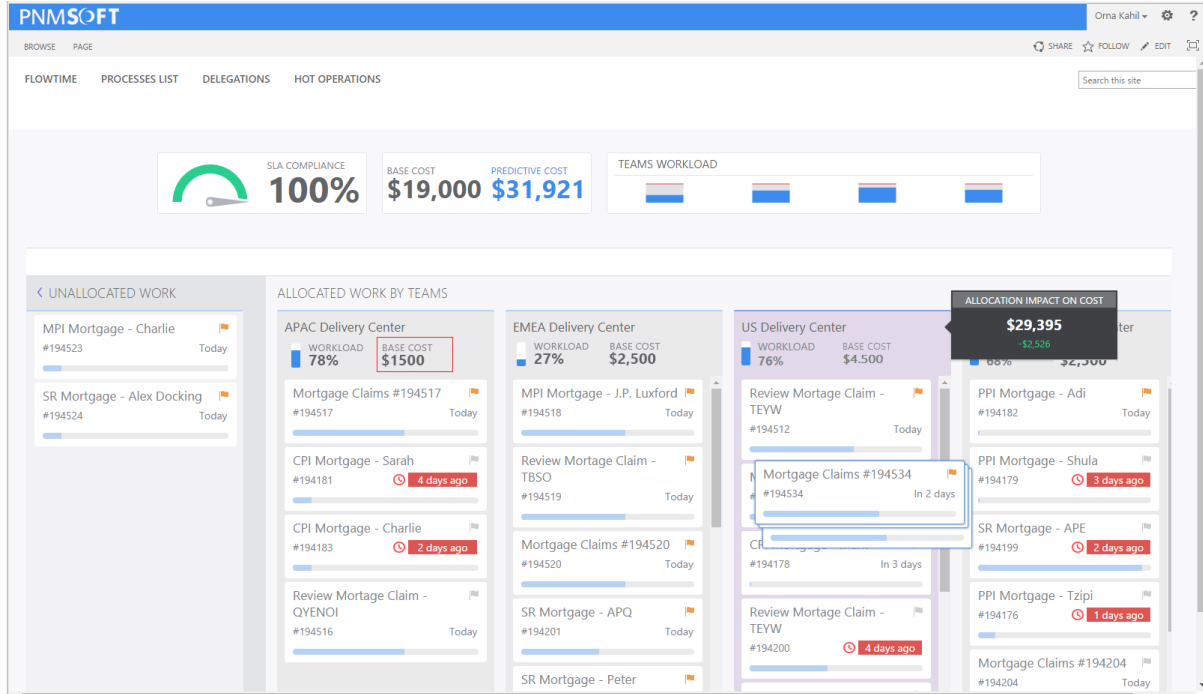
PNMSOFT

Orna Kahil ▾ ?

BROWSE PAGE

SHARE FOLLOW EDIT

FLOWTIME PROCESSES LIST DELEGATIONS HOT OPERATIONS

Search this site

SLA COMPLIANCE
100%

BASE COST
$19,000

PREDICTIVE COST
$31,921

TEAMS WORKLOAD

< UNALLOCATED WORK

MPI Mortgage - Charlie
#194523 Today

SR Mortgage - Alex Docking
#194524 Today

ALLOCATED WORK BY TEAMS

APAC Delivery Center
WORKLOAD 78%
BASE COST $1500

Mortgage Claims #194517
#194517 Today

CPI Mortgage - Sarah
#194181 4 days ago

CPI Mortgage - Charlie
#194183 2 days ago

Review Mortage Claim - QYENOI
#194516 Today

EMEA Delivery Center
WORKLOAD 27%
BASE COST $2,500

MPI Mortgage - J.P. Luxford
#194518 Today

Review Mortage Claim - TBSO
#194519 Today

Mortgage Claims #194520
#194520 Today

SR Mortgage - APQ
#194201 Today

SR Mortgage - Peter

US Delivery Center
WORKLOAD 76%
BASE COST $4.500

Review Mortage Claim - TEYW
#194512 Today

Mortgage Claims #194534
#194534 In 2 days

#194178 In 3 days

Review Mortage Claim - TEYW
#194200 4 days ago

ALLOCATION IMPACT ON COST
$29,395
-$2,526

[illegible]ter
68% $2,500

PPI Mortgage - Adi
#194182 Today

PPI Mortgage - Shula
#194179 3 days ago

SR Mortgage - APE
#194199 2 days ago

PPI Mortgage - Tzipi
#194176 1 days ago

Mortgage Claims #194204
#194204 Today